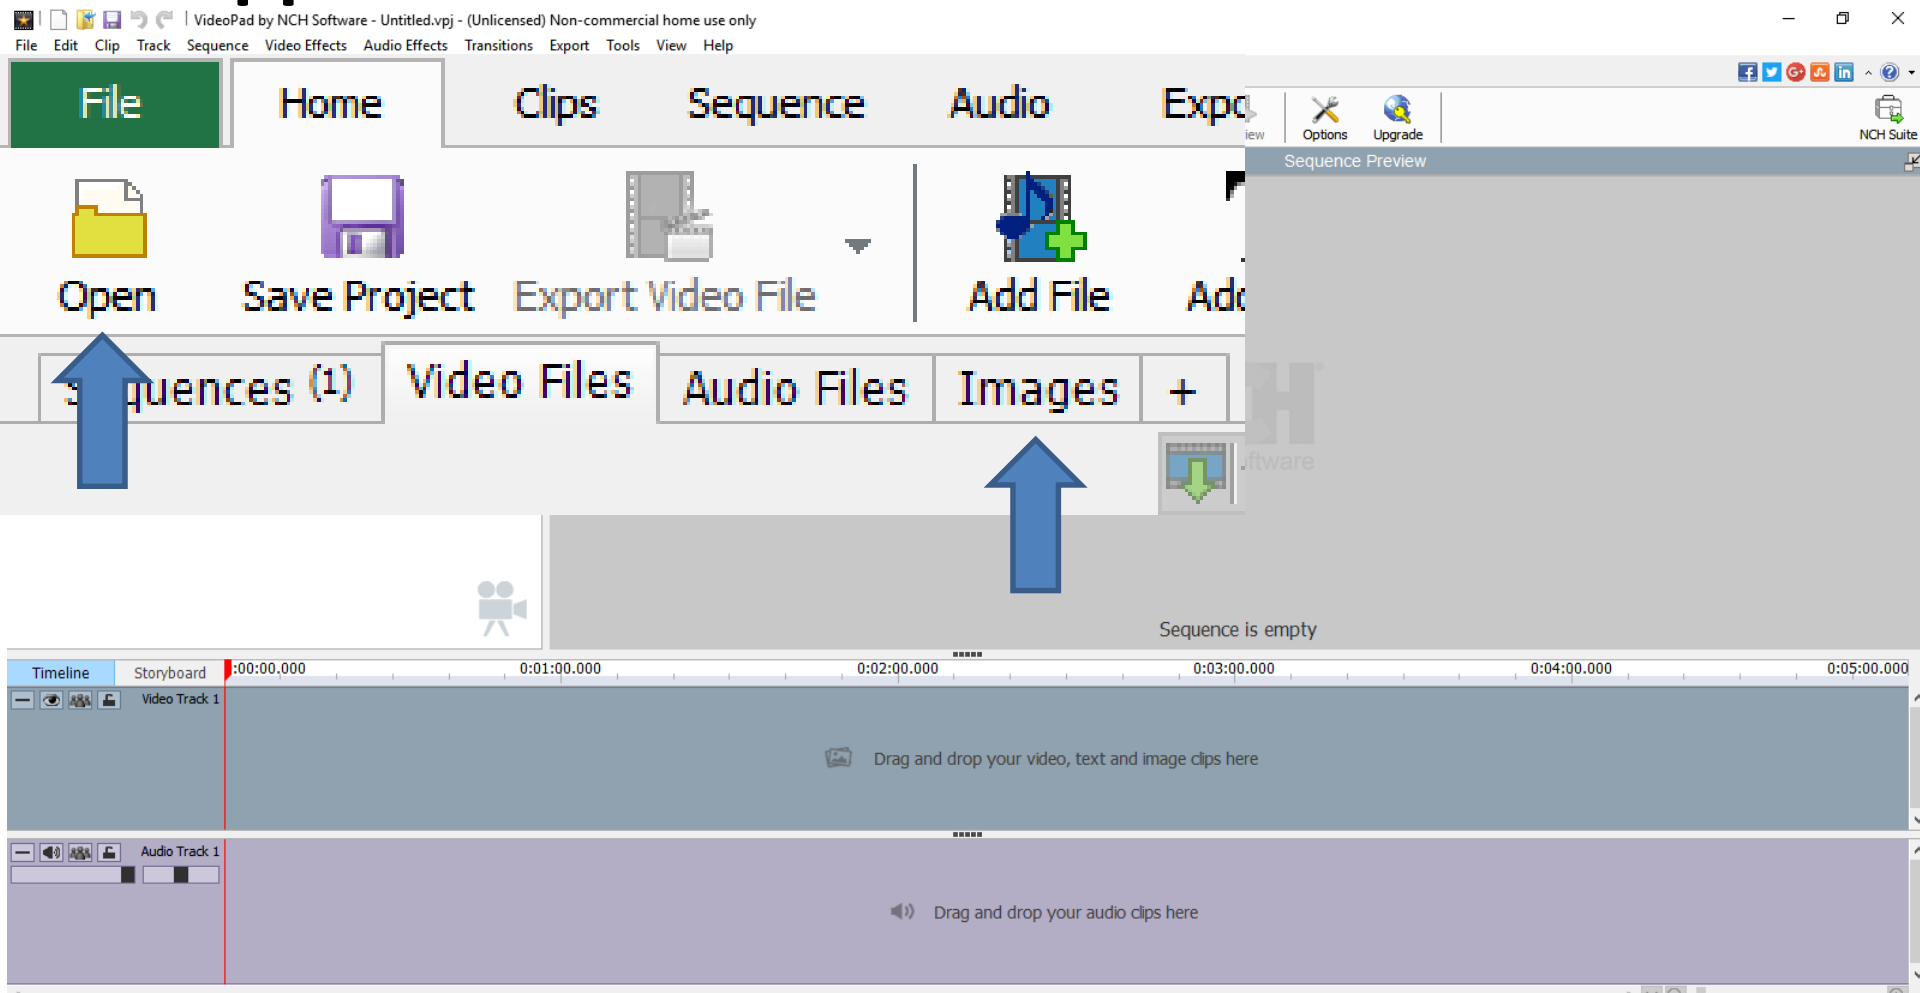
VideoPad by NCH Software - Untitled.vpj - (Unlicensed) Non-commercial home use only

File Edit Clip Track Sequence Video Effects Audio Effects Transitions Export Tools View Help

File Home Clips Sequence Audio Expo

iew Options Upgrade NCH Suite

Sequence Preview

Open Save Project Export Video File Add File Add

S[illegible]quences (1) Video Files Audio Files Images +

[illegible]ftware

Sequence is empty

Timeline Storyboard 0:00:00.000 0:01:00.000 0:02:00.000 0:03:00.000 0:04:00.000 0:05:00.000

Video Track 1

Drag and drop your video, text and image clips here

Audio Track 1

Drag and drop your audio clips here